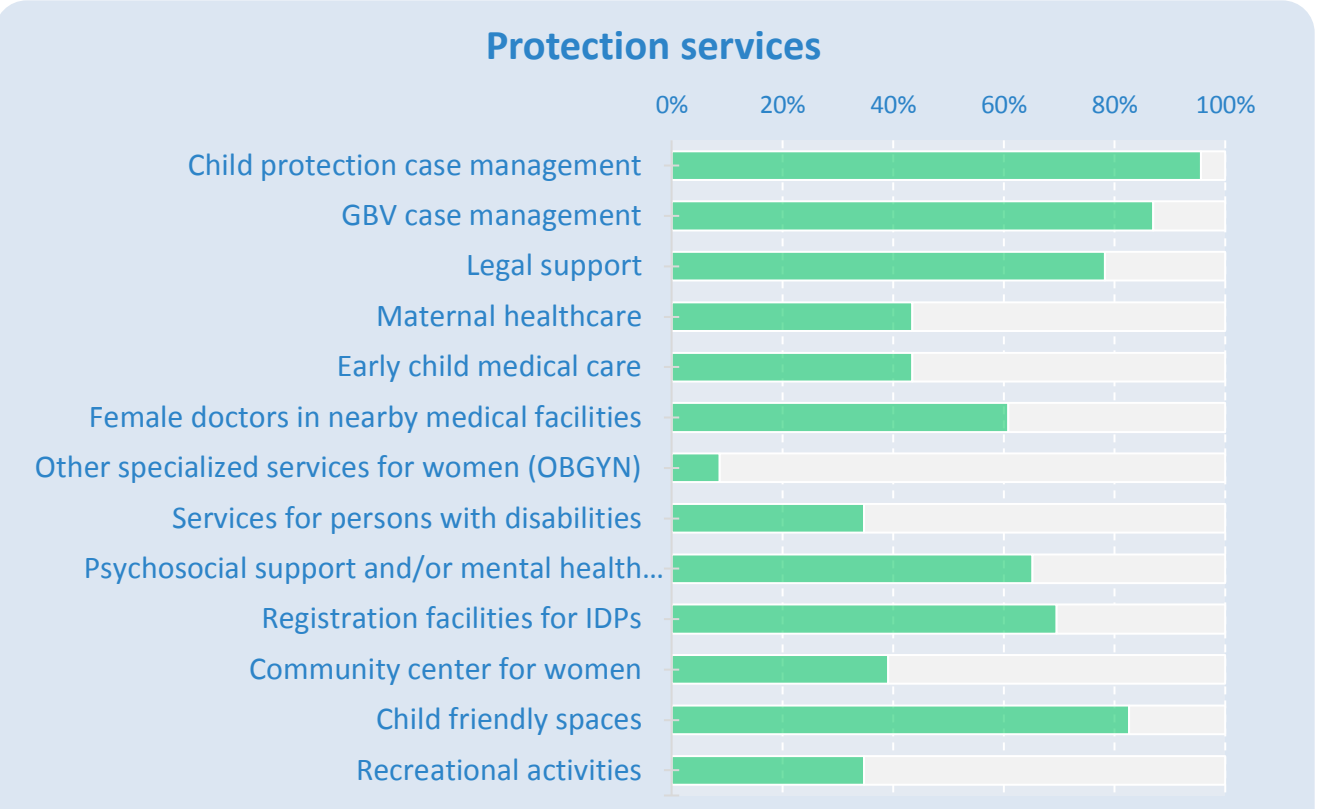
Protection services

0% 20% 40% 60% 80% 100%

Child protection case management
GBV case management
Legal support
Maternal healthcare
Early child medical care
Female doctors in nearby medical facilities
Other specialized services for women (OBGYN)
Services for persons with disabilities
Psychosocial support and/or mental health…
Registration facilities for IDPs
Community center for women
Child friendly spaces
Recreational activities